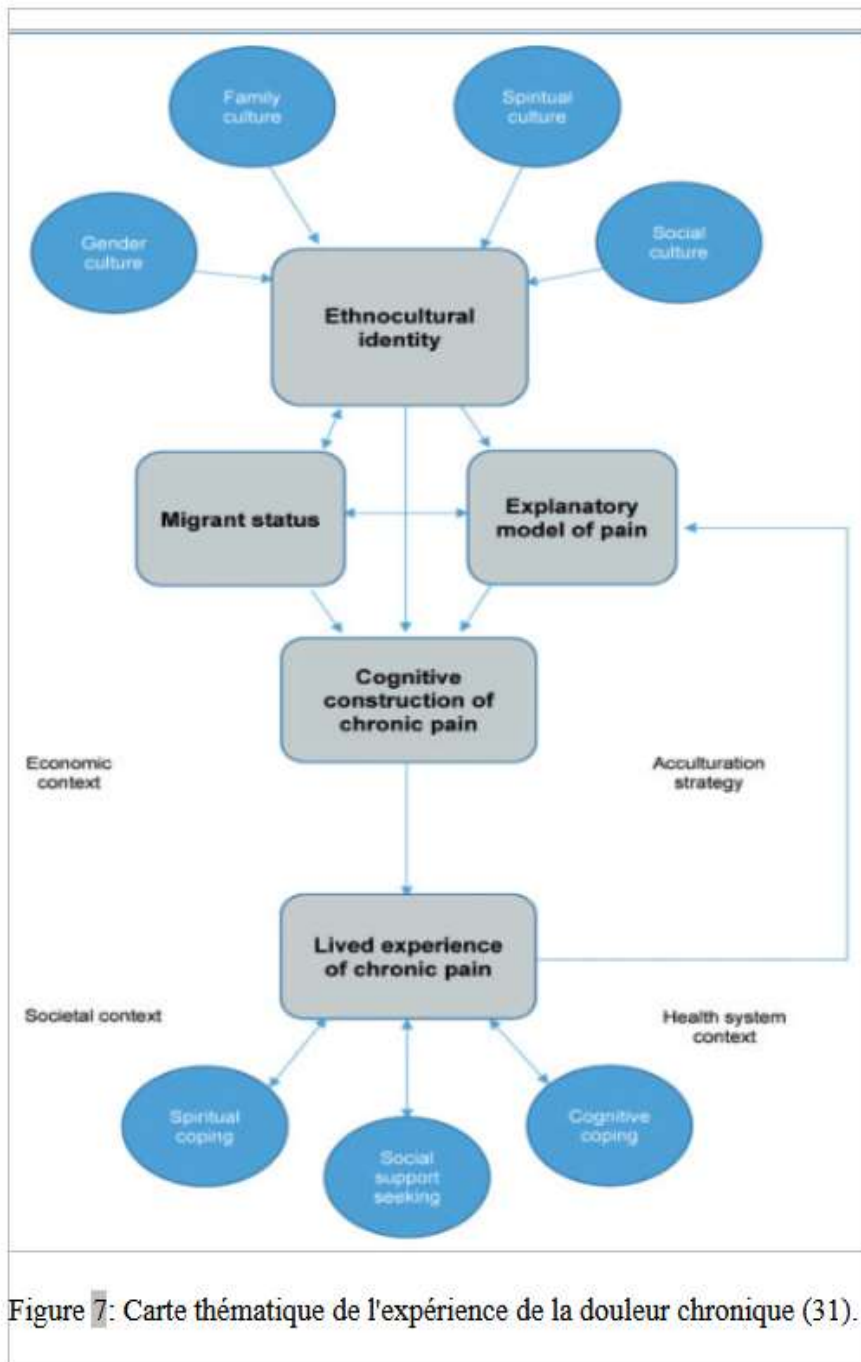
Family culture

Spiritual culture

Gender culture

Social culture

Ethnocultural identity

Migrant status

Explanatory model of pain

Cognitive construction of chronic pain

Economic context

Acculturation strategy

Lived experience of chronic pain

Societal context

Health system context

Spiritual coping

Social support seeking

Cognitive coping

Figure 7: Carte thématique de l'expérience de la douleur chronique (31).